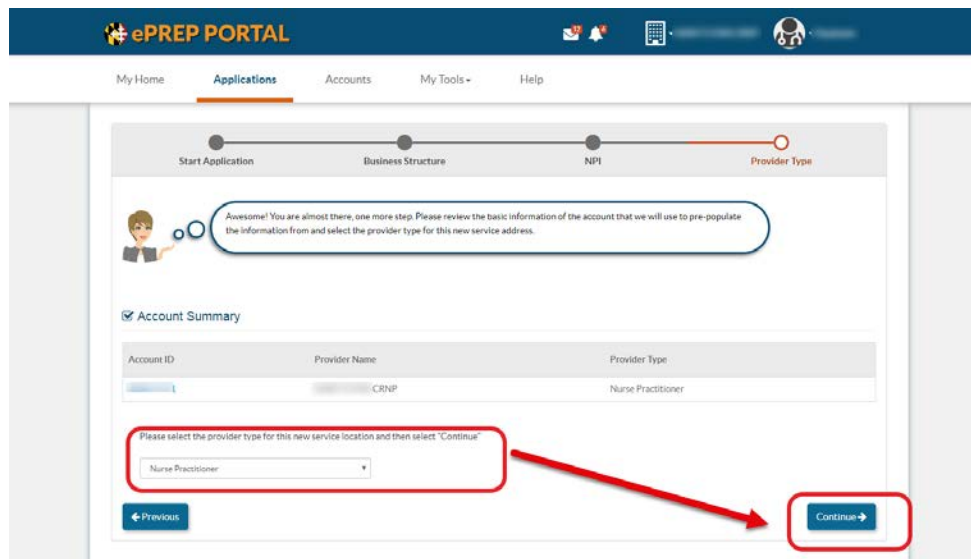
ePREP PORTAL

My Home
Applications
Accounts
My Tools
Help

Start Application
Business Structure
NPI
Provider Type

Awesome! You are almost there, one more step. Please review the basic information of the account that we will use to pre-populate the information from and select the provider type for this new service address.

Account Summary

| Account ID | Provider Name | Provider Type |
|---|---|---|
| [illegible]1 | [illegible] CRNP | Nurse Practitioner |

Please select the provider type for this new service location and then select "Continue"

Nurse Practitioner

Previous

Continue